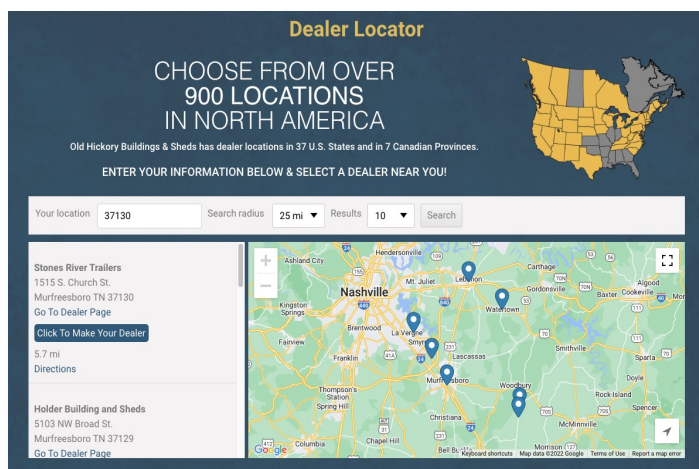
Dealer Locator

CHOOSE FROM OVER
900 LOCATIONS
IN NORTH AMERICA

Old Hickory Buildings & Sheds has dealer locations in 37 U.S. States and in 7 Canadian Provinces.

ENTER YOUR INFORMATION BELOW & SELECT A DEALER NEAR YOU!

Your location 37130 Search radius 25 mi Results 10 Search

Stones River Trailers
1515 S. Church St.
Murfreesboro TN 37130
Go To Dealer Page
Click To Make Your Dealer
5.7 mi
Directions

Holder Building and Sheds
5103 NW Broad St.
Murfreesboro TN 37129
Go To Dealer Page

Hendersonville
Ashland City
Mt. Juliet
Lebanon
Carthage
Gordonsville
Baxter
Cookeville
Algood
Kingston Springs
Nashville
Watertown
Brentwood
La Vergne
Smyrna
Fairview
Franklin
Lascassas
Smithville
Sparta
Murfreesboro
Woodbury
Thompson's Station
Spring Hill
Christiana
Rock Island
McMinnville
Chapel Hill
Bell Buckle
Columbia
Morrison
Google
Keyboard shortcuts
Map data ©2022 Google
Terms of Use
Report a map error